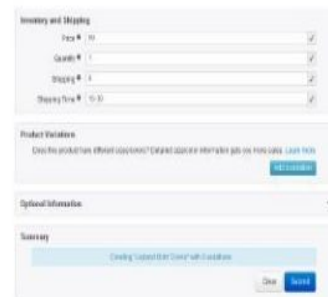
Inventory and Shipping

Price * 10

Quantity * 1

Shipping * 0

Shipping Time * 10-30

Product Variations

Does this product have different sizes/colors? Detailed size/color information gets you more sales. Learn more

Add Variation

Optional Information

Summary

Creating "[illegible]" with 0 variations

Clear Submit